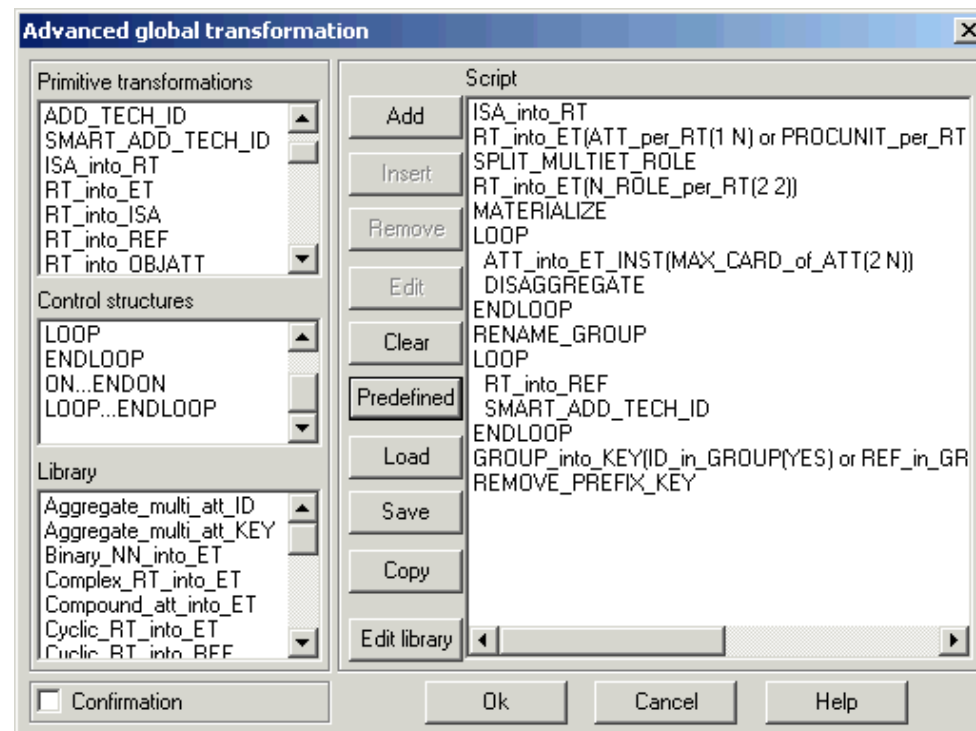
Advanced global transformation

Primitive transformations
ADD_TECH_ID
SMART_ADD_TECH_ID
ISA_into_RT
RT_into_ET
RT_into_ISA
RT_into_REF
RT_into_OBJATT

Control structures
LOOP
ENDLOOP
ON...ENDON
LOOP...ENDLOOP

Library
Aggregate_multi_att_ID
Aggregate_multi_att_KEY
Binary_NN_into_ET
Complex_RT_into_ET
Compound_att_into_ET
Cyclic_RT_into_ET
Cyclic_RT_into_REF

Script
Add
Insert
Remove
Edit
Clear
Predefined
Load
Save
Copy
Edit library

ISA_into_RT
RT_into_ET(ATT_per_RT(1 N) or PROCUNIT_per_RT
SPLIT_MULTIET_ROLE
RT_into_ET(N_ROLE_per_RT(2 2))
MATERIALIZE
LOOP
ATT_into_ET_INST(MAX_CARD_of_ATT(2 N))
DISAGGREGATE
ENDLOOP
RENAME_GROUP
LOOP
RT_into_REF
SMART_ADD_TECH_ID
ENDLOOP
GROUP_into_KEY(ID_in_GROUP(YES) or REF_in_GR
REMOVE_PREFIX_KEY

Confirmation
Ok
Cancel
Help